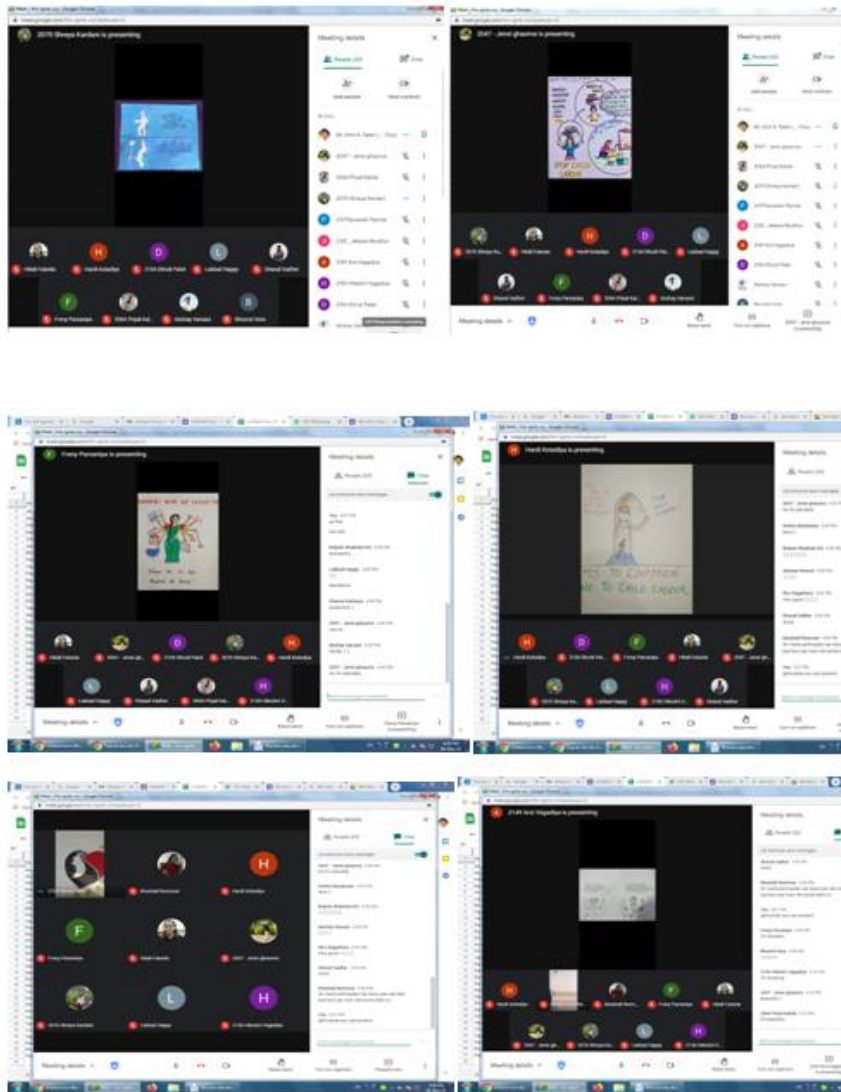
2070 Shreya Kardani is presenting

Meeting details

2047 - Jenvi ghearwa is presenting

STOP CHILD LABOUR

Meeting details

Freny Parvaniya is presenting

Meeting details

Hardi Kotadiya is presenting

Meeting details

Meeting details

2149 Krsi Vagadiya is presenting

Meeting details